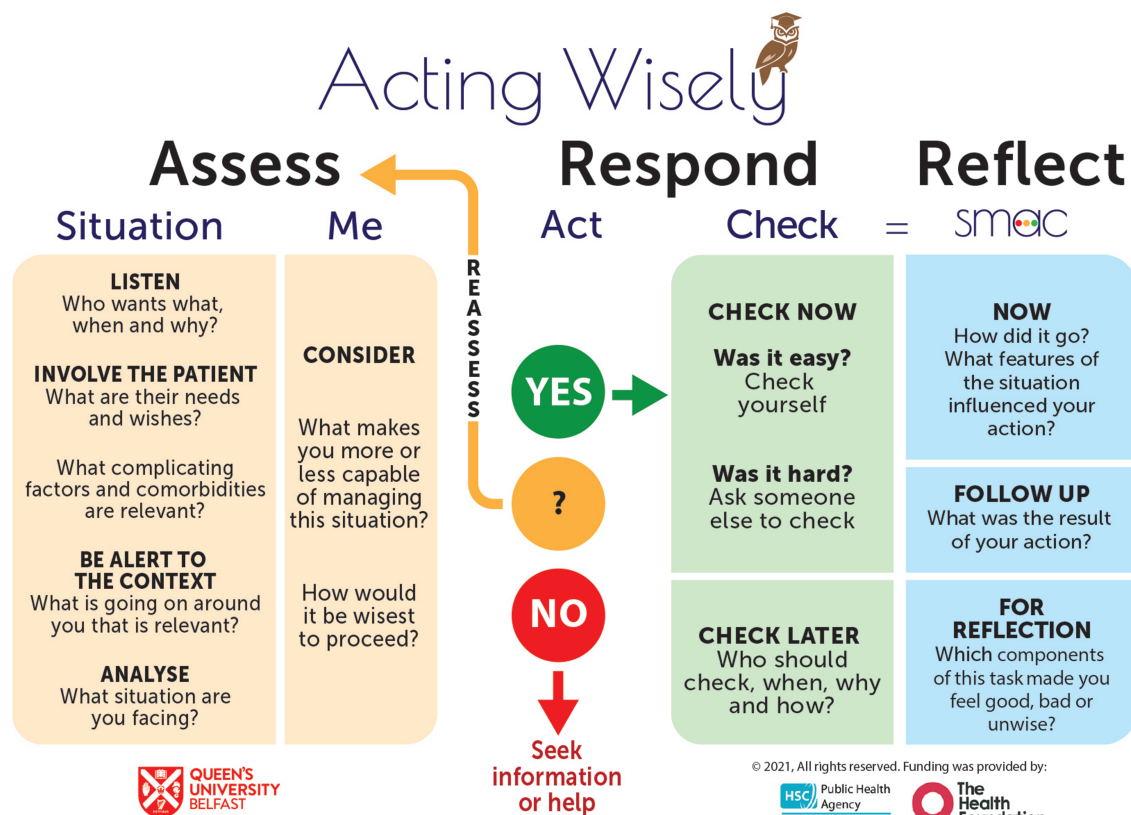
Acting Wisely

Assess

Situation

Me

REASSESS

Respond

Act

Check

=

Reflect

smac

LISTEN
Who wants what, when and why?

INVOLVE THE PATIENT
What are their needs and wishes?

What complicating factors and comorbidities are relevant?

BE ALERT TO THE CONTEXT
What is going on around you that is relevant?

ANALYSE
What situation are you facing?

CONSIDER

What makes you more or less capable of managing this situation?

How would it be wisest to proceed?

YES

?

NO

Seek information or help

CHECK NOW

Was it easy?
Check yourself

Was it hard?
Ask someone else to check

CHECK LATER
Who should check, when, why and how?

NOW
How did it go? What features of the situation influenced your action?

FOLLOW UP
What was the result of your action?

FOR REFLECTION
Which components of this task made you feel good, bad or unwise?

QUEEN'S UNIVERSITY BELFAST

© 2021, All rights reserved. Funding was provided by:

HSC Public Health Agency

The Health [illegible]